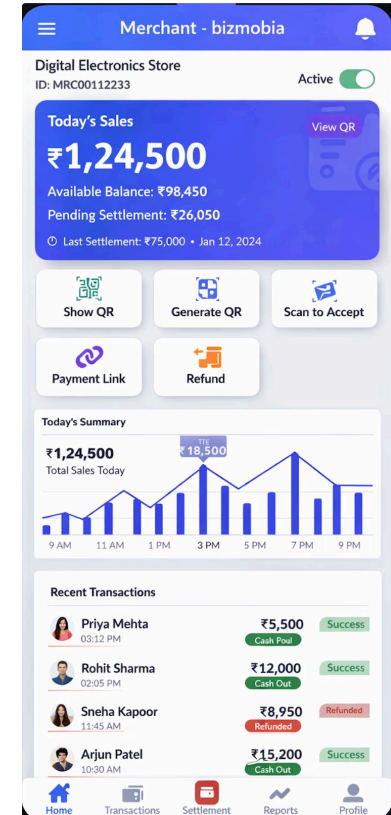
Merchant - bizmobia

Digital Electronics Store
ID: MRC00112233

Active

Today's Sales
View QR
₹1,24,500
Available Balance: ₹98,450
Pending Settlement: ₹26,050
Last Settlement: ₹75,000 • Jan 12, 2024

Show QR
Generate QR
Scan to Accept
Payment Link
Refund

Today's Summary
₹1,24,500
Total Sales Today
TTE
₹18,500
9 AM
11 AM
1 PM
3 PM
5 PM
7 PM
9 PM

Recent Transactions

| Priya Mehta 03:12 PM | ₹5,500 Cash Poul | Success |
|---|---|---|
| Rohit Sharma 02:05 PM | ₹12,000 Cash Out | Success |
| Sneha Kapoor 11:45 AM | ₹8,950 Refunded | Refunded |
| Arjun Patel 10:30 AM | ₹15,200 Cash Out | Success |

Home
Transactions
Settlement
Reports
Profile